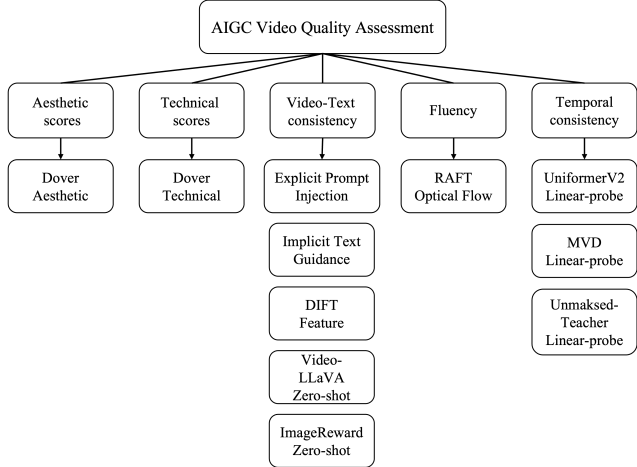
AIGC Video Quality Assessment

Aesthetic scores

Dover Aesthetic

Technical scores

Dover Technical

Video-Text consistency

Explicit Prompt Injection

Implicit Text Guidance

DIFT Feature

Video-LLaVA Zero-shot

ImageReward Zero-shot

Fluency

RAFT Optical Flow

Temporal consistency

UniformerV2 Linear-probe

MVD Linear-probe

Unmaksed-Teacher Linear-probe